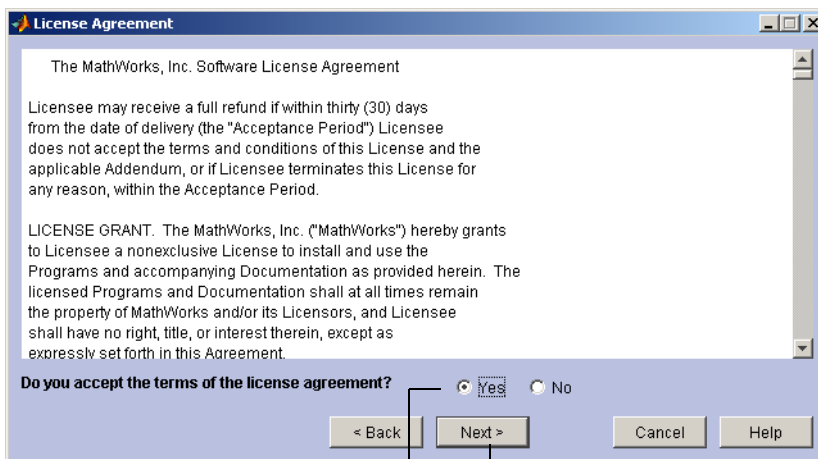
License Agreement

The MathWorks, Inc. Software License Agreement

Licensee may receive a full refund if within thirty (30) days from the date of delivery (the "Acceptance Period") Licensee does not accept the terms and conditions of this License and the applicable Addendum, or if Licensee terminates this License for any reason, within the Acceptance Period.

LICENSE GRANT. The MathWorks, Inc. ("MathWorks") hereby grants to Licensee a nonexclusive License to install and use the Programs and accompanying Documentation as provided herein. The licensed Programs and Documentation shall at all times remain the property of MathWorks and/or its Licensors, and Licensee shall have no right, title, or interest therein, except as expressly set forth in this Agreement.

Do you accept the terms of the license agreement?

Yes

No

< Back

Next >

Cancel

Help